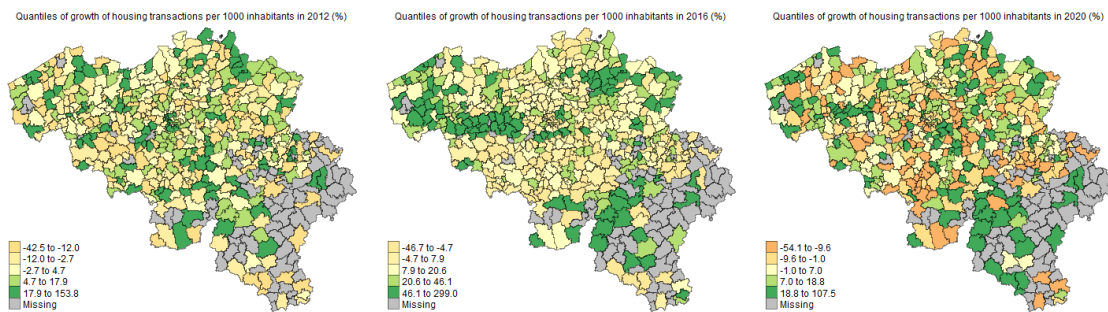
Quantiles of growth of housing transactions per 1000 inhabitants in 2012 (%)

-42.5 to -12.0
-12.0 to -2.7
-2.7 to 4.7
4.7 to 17.9
17.9 to 153.8
Missing

Quantiles of growth of housing transactions per 1000 inhabitants in 2016 (%)

-46.7 to -4.7
-4.7 to 7.9
7.9 to 20.6
20.6 to 46.1
46.1 to 299.0
Missing

Quantiles of growth of housing transactions per 1000 inhabitants in 2020 (%)

-54.1 to -9.6
-9.6 to -1.0
-1.0 to 7.0
7.0 to 18.8
18.8 to 107.5
Missing